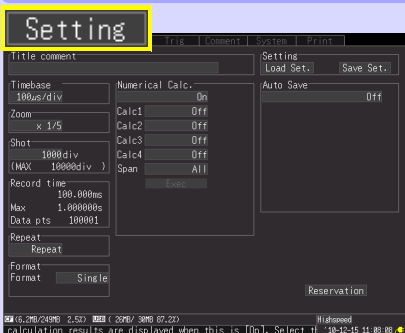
Setting

Trig | Comment | System | Print

Title comment

Setting
Load Set. Save Set.

Timebase
100μs/div

Zoom
x 1/5

Shot
1000div
(MAX 10000div)

Record time
100.000ms
Max 1.000000s
Data pts 100001

Repeat
Repeat

Format
Format Single

Numerical Calc.
On
Calc1 Off
Calc2 Off
Calc3 Off
Calc4 Off
Span All
Exec

Auto Save
Off

Reservation

CF (6.2MB/249MB 2.5%) USB ( 26MB/ 30MB 87.2%) Highspeed '10-12-15 11:08:08

calculation results are displayed when this is [On]. Select t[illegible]